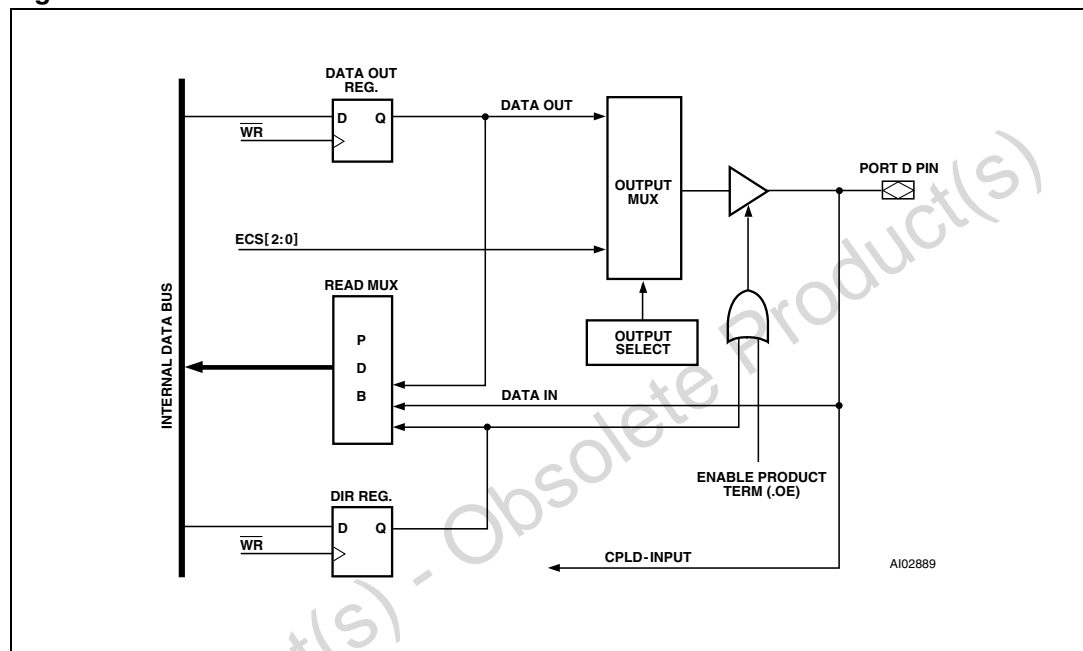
DATA OUT REG.

D

Q

$\overline{WR}$

DATA OUT

OUTPUT MUX

PORT D PIN

ECS[2:0]

READ MUX

INTERNAL DATA BUS

P

D

B

OUTPUT SELECT

DATA IN

ENABLE PRODUCT TERM (.OE)

DIR REG.

D

Q

$\overline{WR}$

CPLD-INPUT

AI02889

Obsolete Product(s) - Obsolete Product(s)